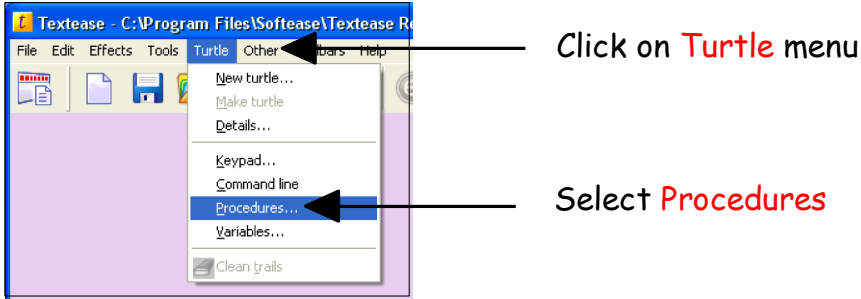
Textease - C:\Program Files\Softease\Textease Re

File Edit Effects Tools Turtle Other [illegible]bars Help

New turtle...
Make turtle
Details...
Keypad...
Command line
Procedures...
Variables...
Clean trails

Click on Turtle menu

Select Procedures